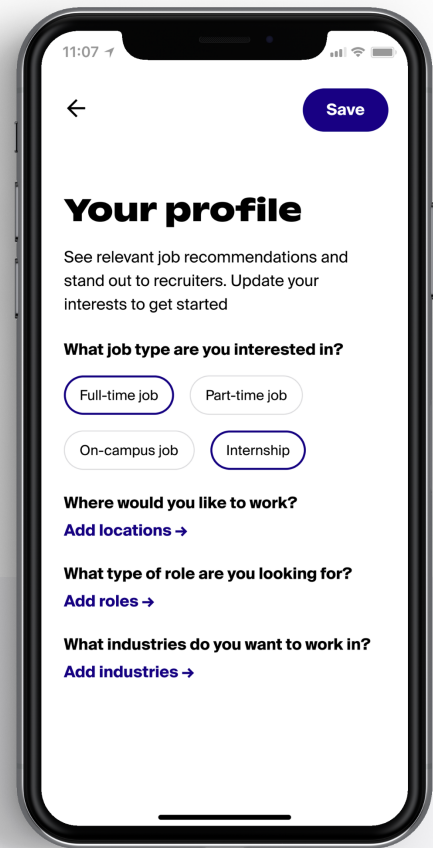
11:07

Save

Your profile

See relevant job recommendations and stand out to recruiters. Update your interests to get started

What job type are you interested in?

Full-time job

Part-time job

On-campus job

Internship

Where would you like to work?

Add locations →

What type of role are you looking for?

Add roles →

What industries do you want to work in?

Add industries →